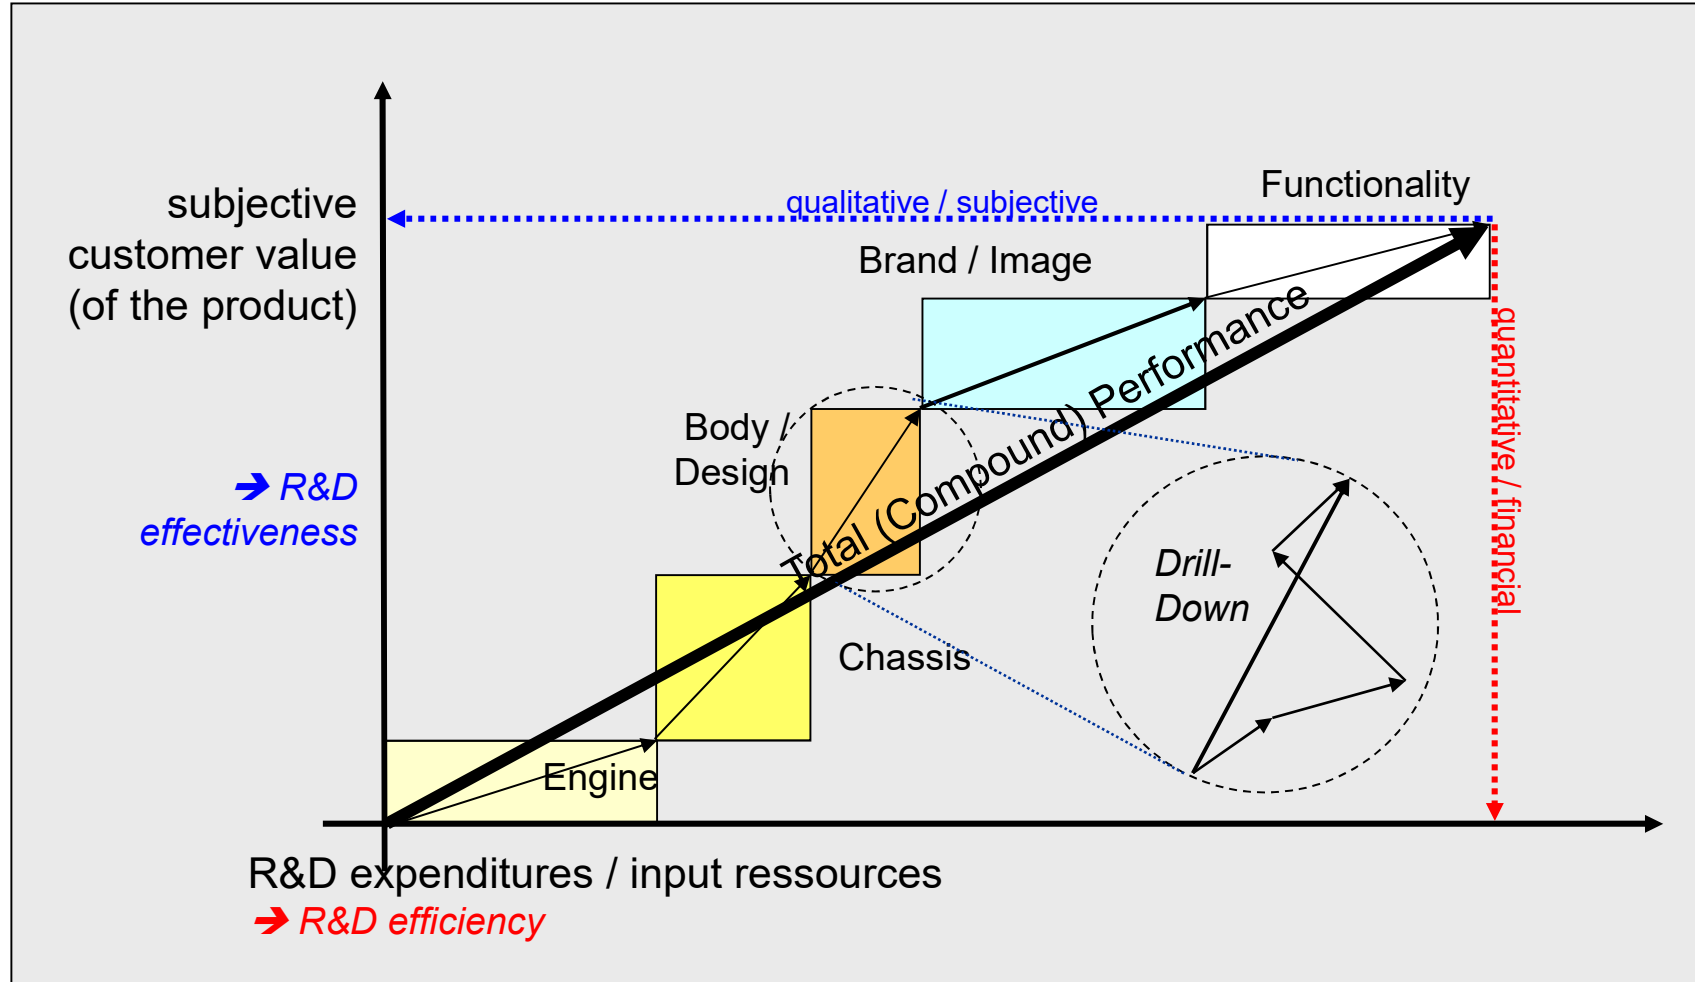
subjective customer value (of the product)

➔ R&D effectiveness

qualitative / subjective

Functionality

Brand / Image

Body / Design

Total (Compound) Performance

quantitative / financial

Drill-Down

Chassis

Engine

R&D expenditures / input ressources

➔ R&D efficiency